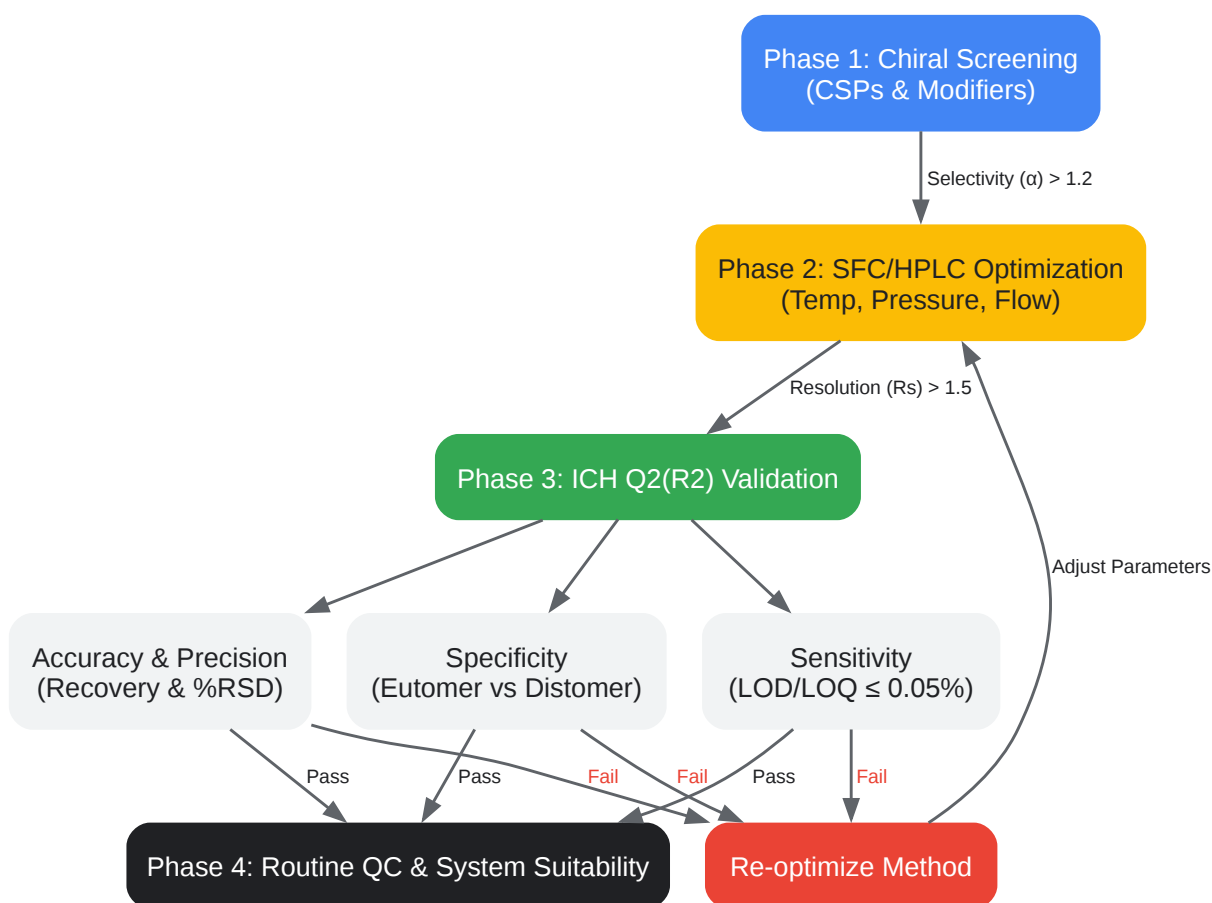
Phase 1: Chiral Screening
(CSPs & Modifiers)

Selectivity (α) > 1.2

Phase 2: SFC/HPLC Optimization
(Temp, Pressure, Flow)

Resolution (Rs) > 1.5

Phase 3: ICH Q2(R2) Validation

Adjust Parameters

Accuracy & Precision
(Recovery & %RSD)

Specificity
(Eutomer vs Distomer)

Sensitivity
(LOD/LOQ ≤ 0.05%)

Pass

Pass

Fail

Fail

Pass

Fail

Phase 4: Routine QC & System Suitability

Re-optimize Method